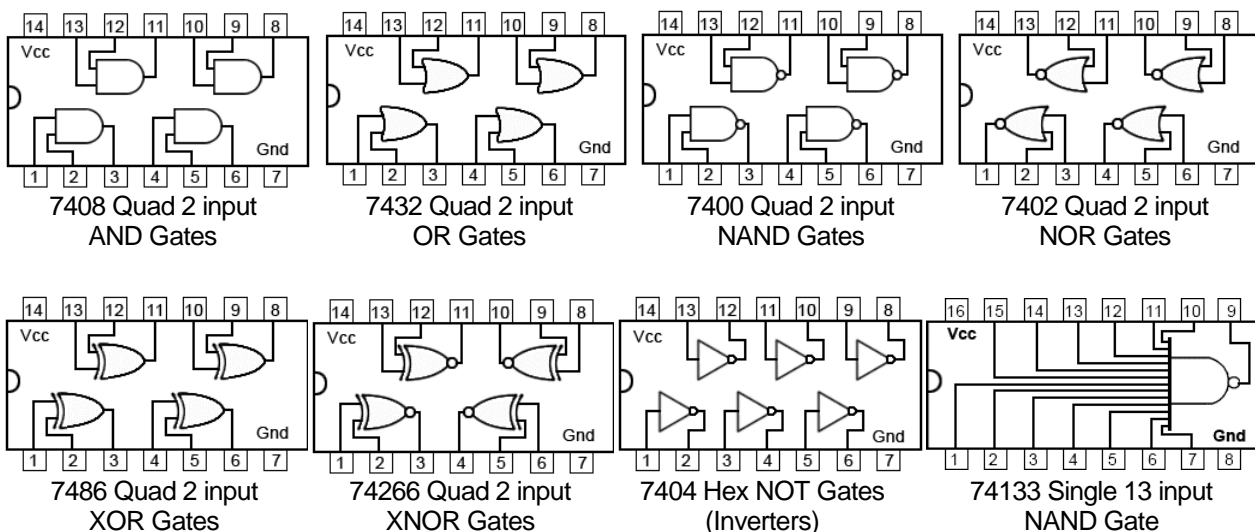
14 13 12 11 10 9 8
Vcc
Gnd
1 2 3 4 5 6 7
7408 Quad 2 input AND Gates

14 13 12 11 10 9 8
Vcc
Gnd
1 2 3 4 5 6 7
7432 Quad 2 input OR Gates

14 13 12 11 10 9 8
Vcc
Gnd
1 2 3 4 5 6 7
7400 Quad 2 input NAND Gates

14 13 12 11 10 9 8
Vcc
Gnd
1 2 3 4 5 6 7
7402 Quad 2 input NOR Gates

14 13 12 11 10 9 8
Vcc
Gnd
1 2 3 4 5 6 7
7486 Quad 2 input XOR Gates

14 13 12 11 10 9 8
Vcc
Gnd
1 2 3 4 5 6 7
74266 Quad 2 input XNOR Gates

14 13 12 11 10 9 8
Vcc
Gnd
1 2 3 4 5 6 7
7404 Hex NOT Gates (Inverters)

16 15 14 13 12 11 10 9
Vcc
Gnd
1 2 3 4 5 6 7 8
74133 Single 13 input NAND Gate